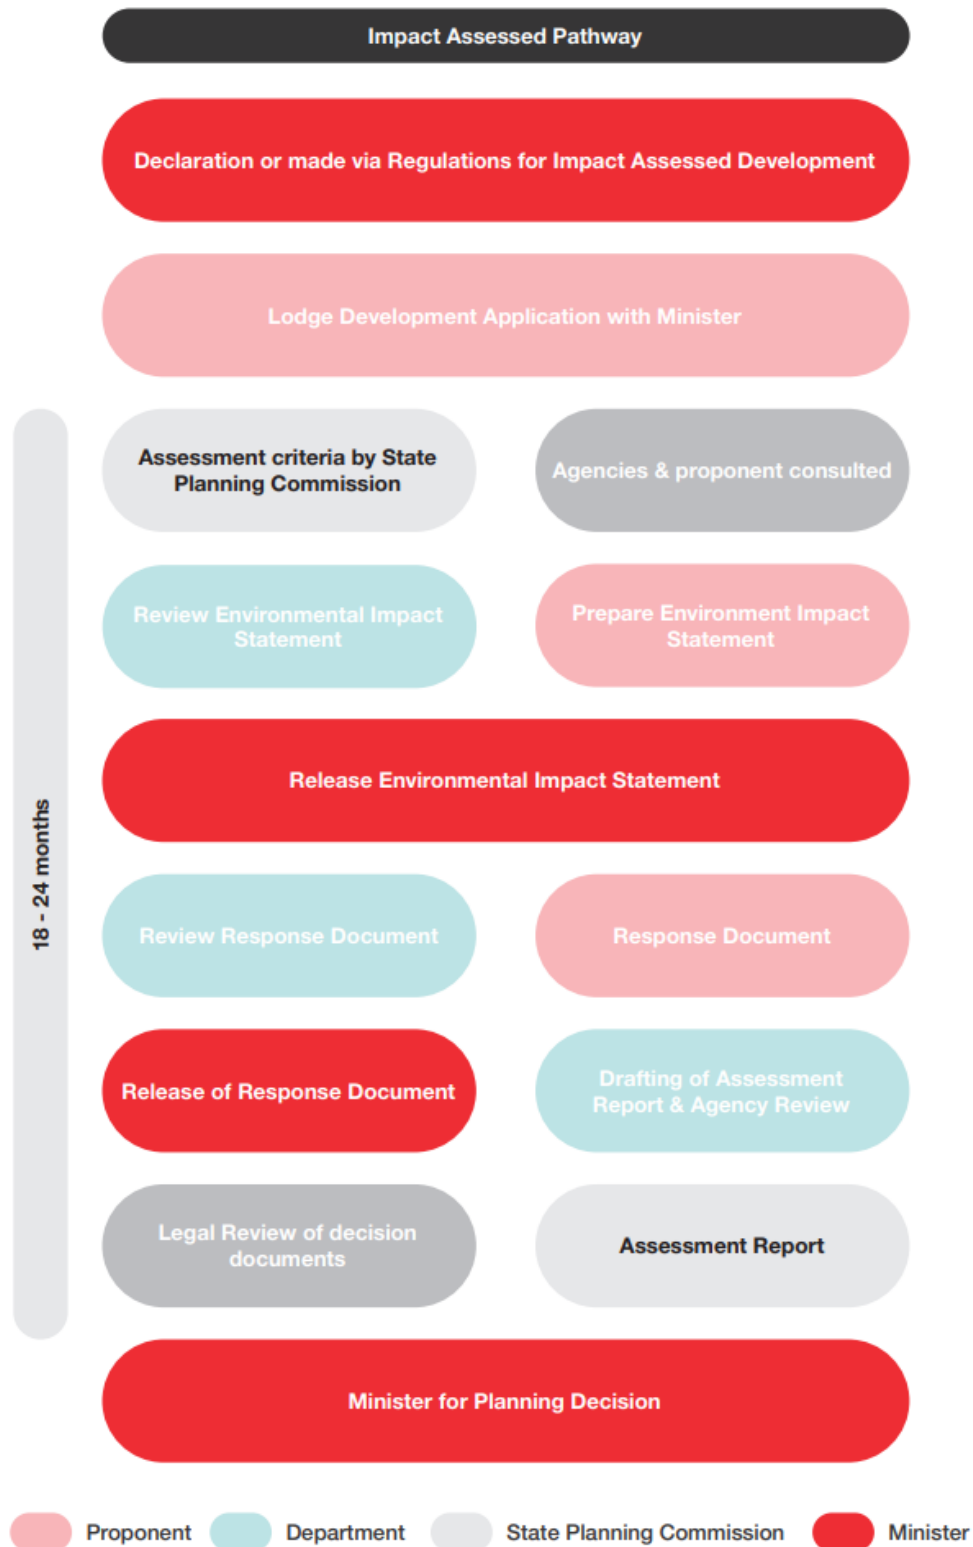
Impact Assessed Pathway

Declaration or made via Regulations for Impact Assessed Development

Lodge Development Application with Minister

18 - 24 months

Assessment criteria by State Planning Commission

Agencies & proponent consulted

Review Environmental Impact Statement

Prepare Environment Impact Statement

Release Environmental Impact Statement

Review Response Document

Response Document

Release of Response Document

Drafting of Assessment Report & Agency Review

Legal Review of decision documents

Assessment Report

Minister for Planning Decision

Proponent

Department

State Planning Commission

Minister